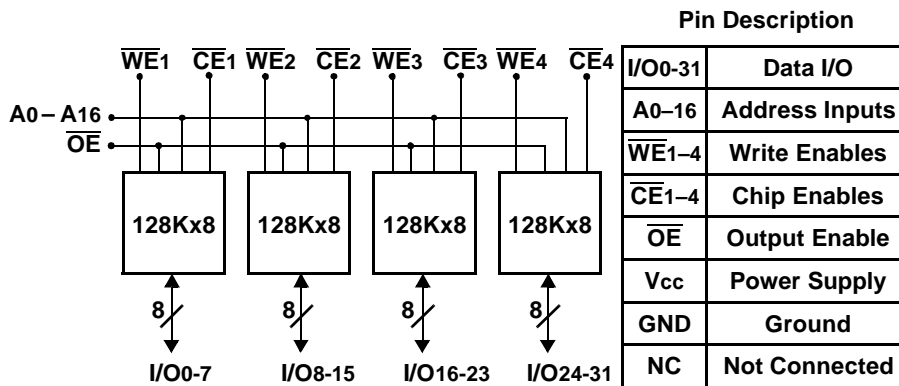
$\overline{WE}1$ $\overline{CE}1$ $\overline{WE}2$ $\overline{CE}2$ $\overline{WE}3$ $\overline{CE}3$ $\overline{WE}4$ $\overline{CE}4$

A0 – A16

$\overline{OE}$

128Kx8

128Kx8

128Kx8

128Kx8

8

8

8

8

I/O0-7

I/O8-15

I/O16-23

I/O24-31

Pin Description

| | |
|---|---|
| I/O0-31 | Data I/O |
| A0–16 | Address Inputs |
| $\overline{WE}$1–4 | Write Enables |
| $\overline{CE}$1–4 | Chip Enables |
| $\overline{OE}$ | Output Enable |
| Vcc | Power Supply |
| GND | Ground |
| NC | Not Connected |